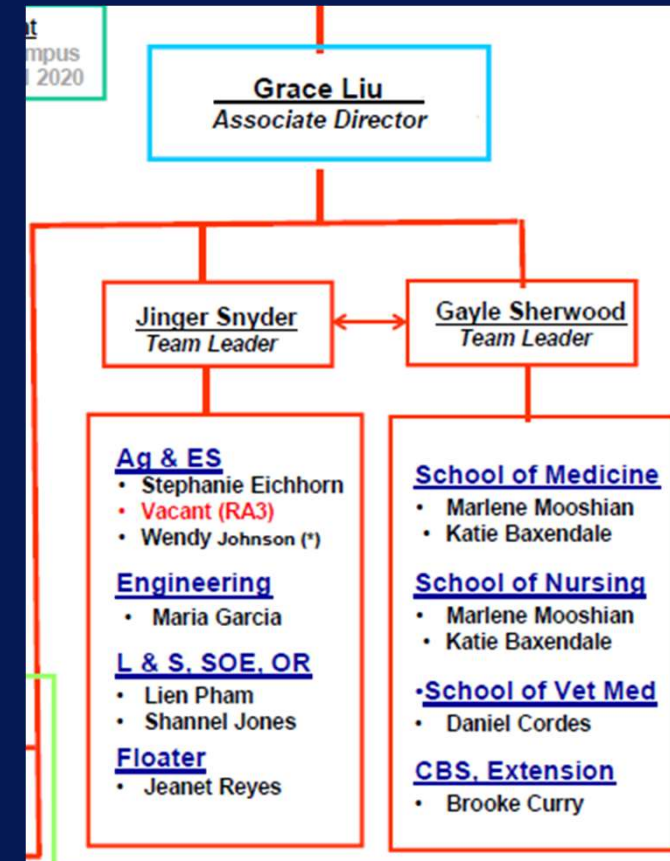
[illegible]t
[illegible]mpus
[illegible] 2020

Grace Liu
Associate Director

Jinger Snyder
Team Leader

Gayle Sherwood
Team Leader

Ag & ES
• Stephanie Eichhorn
• Vacant (RA3)
• Wendy Johnson (*)

Engineering
• Maria Garcia

L & S, SOE, OR
• Lien Pham
• Shannel Jones

Floater
• Jeanet Reyes

School of Medicine
• Marlene Mooshian
• Katie Baxendale

School of Nursing
• Marlene Mooshian
• Katie Baxendale

•School of Vet Med
• Daniel Cordes

CBS, Extension
• Brooke Curry